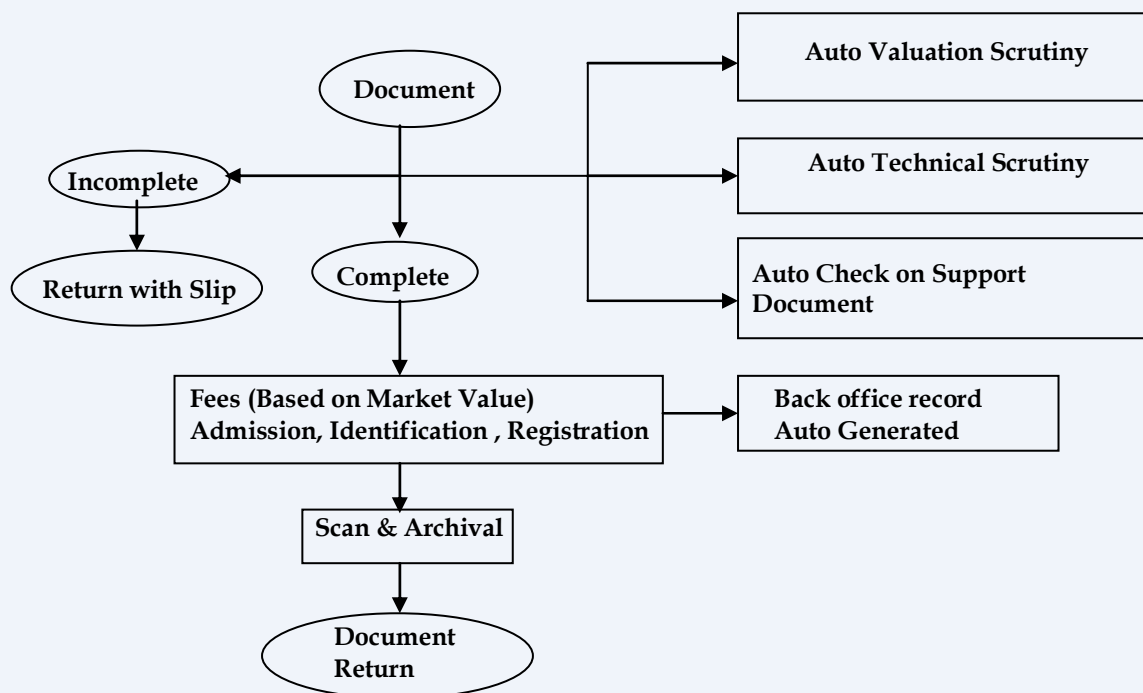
Document

Auto Valuation Scrutiny

Incomplete

Auto Technical Scrutiny

Return with Slip

Complete

Auto Check on Support Document

Fees (Based on Market Value)
Admission, Identification , Registration

Back office record
Auto Generated

Scan & Archival

Document Return